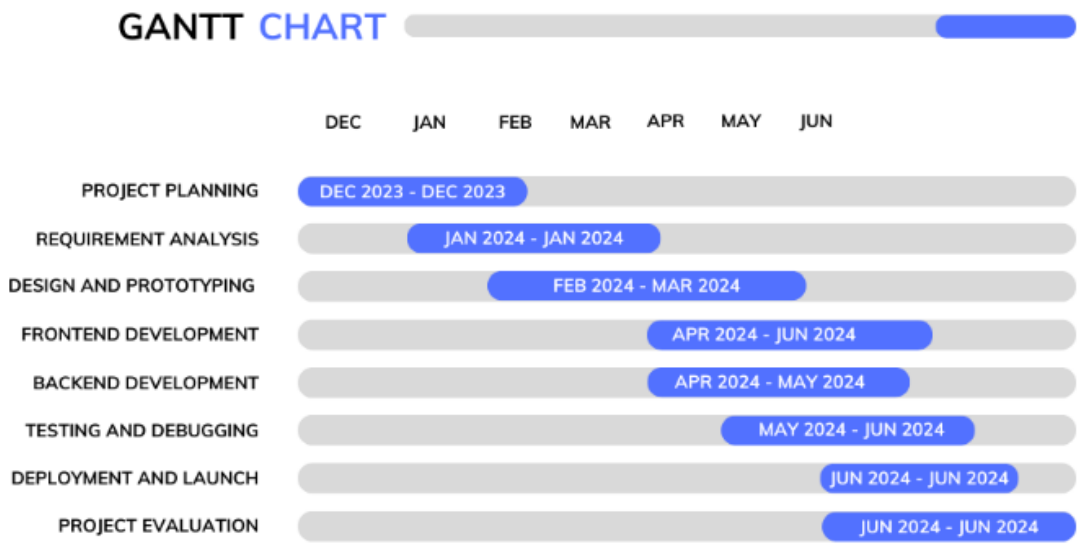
GANTT CHART

| | DEC | JAN | FEB | MAR | APR | MAY | JUN |
|---|---|---|---|---|---|---|---|
| PROJECT PLANNING | DEC 2023 - DEC 2023 | | | | | | |
| REQUIREMENT ANALYSIS | | JAN 2024 - JAN 2024 | | | | | |
| DESIGN AND PROTOTYPING | | | FEB 2024 - MAR 2024 | | | | |
| FRONTEND DEVELOPMENT | | | | | APR 2024 - JUN 2024 | | |
| BACKEND DEVELOPMENT | | | | | APR 2024 - MAY 2024 | | |
| TESTING AND DEBUGGING | | | | | | MAY 2024 - JUN 2024 | |
| DEPLOYMENT AND LAUNCH | | | | | | | JUN 2024 - JUN 2024 |
| PROJECT EVALUATION | | | | | | | JUN 2024 - JUN 2024 |